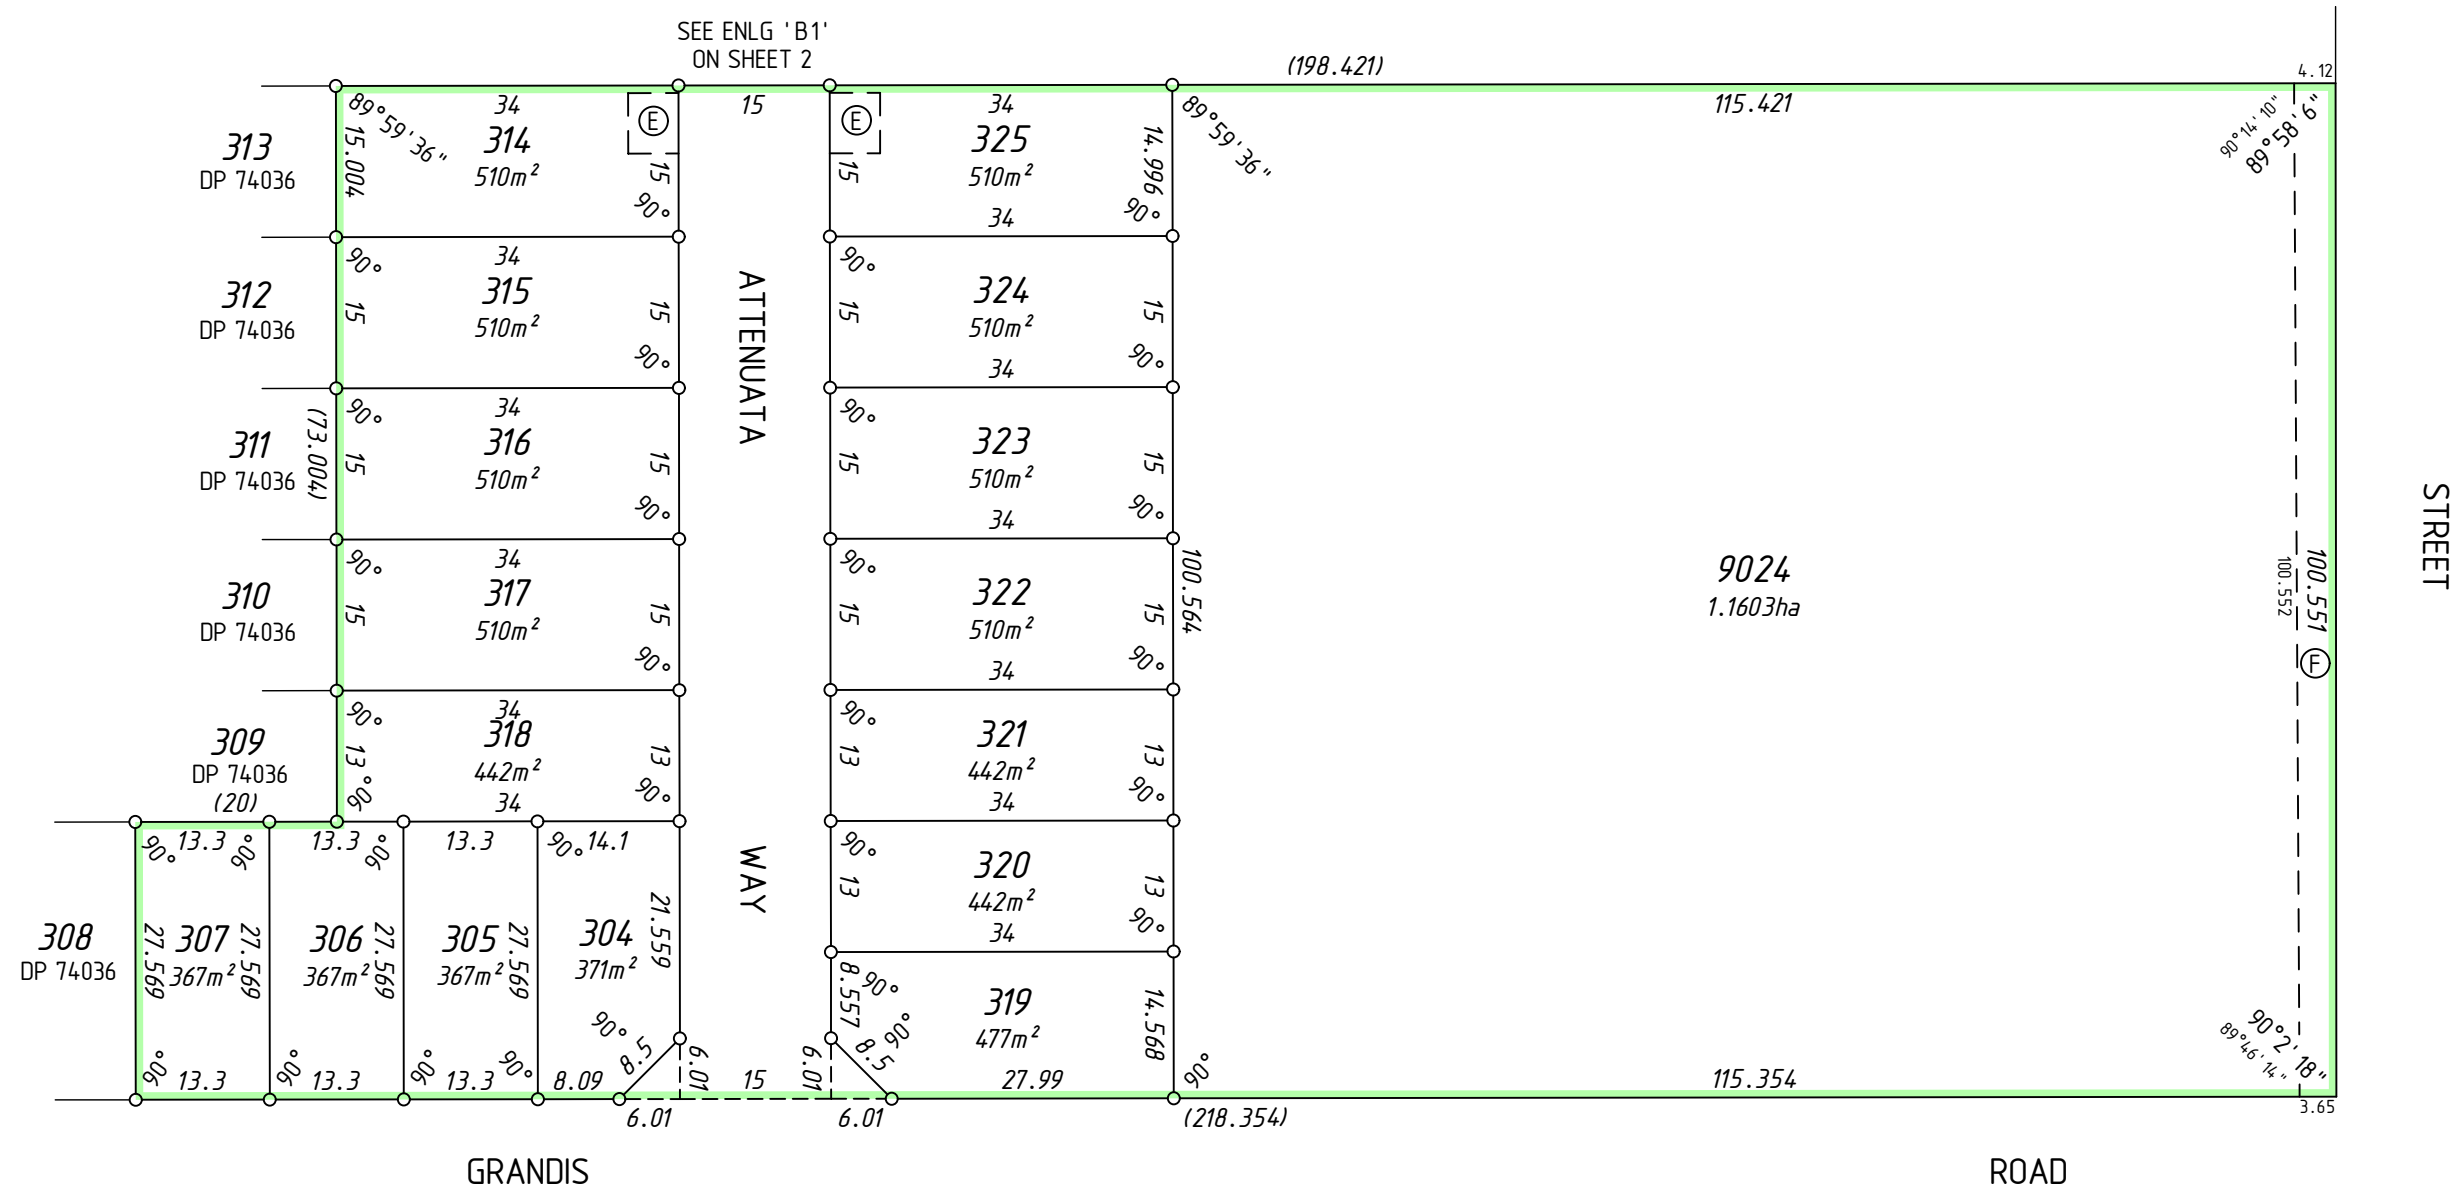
SEE ENLG 'B1'
ON SHEET 2

(198.421)

4.12

313
DP 74036

89°59'36"
15.004
34
314
510m²
E
15
90°

15
E
15
34
325
510m²
14.996
90°
89°59'36"

115.421

90°14'10"
89°58'6"

312
DP 74036

90°
15
34
315
510m²
15
90°

ATTENUATA

90°
15
324
510m²
15
90°
34

311
DP 74036
(73.004)
90°
15
34
316
510m²
15
90°

90°
15
323
510m²
15
90°
34

310
DP 74036
90°
15
34
317
510m²
15
90°

90°
15
322
510m²
15
90°
34
100.564

9024
1.1603ha

100.552
100.551
F

STREET

309
DP 74036
(20)
90°
13
90°
34
318
442m²
13
90°
34

90°
13
321
442m²
13
90°
34

308
DP 74036

13.3
90°
90°
27.569
307
367m²
27.569
90°
13.3

13.3
90°
306
367m²
27.569
90°
13.3

13.3
305
367m²
27.569
90°
90°
13.3

90°
14.1
304
371m²
21.559
90°
8.5
6.01
8.09
6.01

WAY

90°
13
320
442m²
13
90°
34

8.557
90°
90°
8.5
319
477m²
14.568
90°
27.99
6.01
6.01
15

115.354
90°2'18"
89°46'14"
3.65

(218.354)

GRANDIS

ROAD